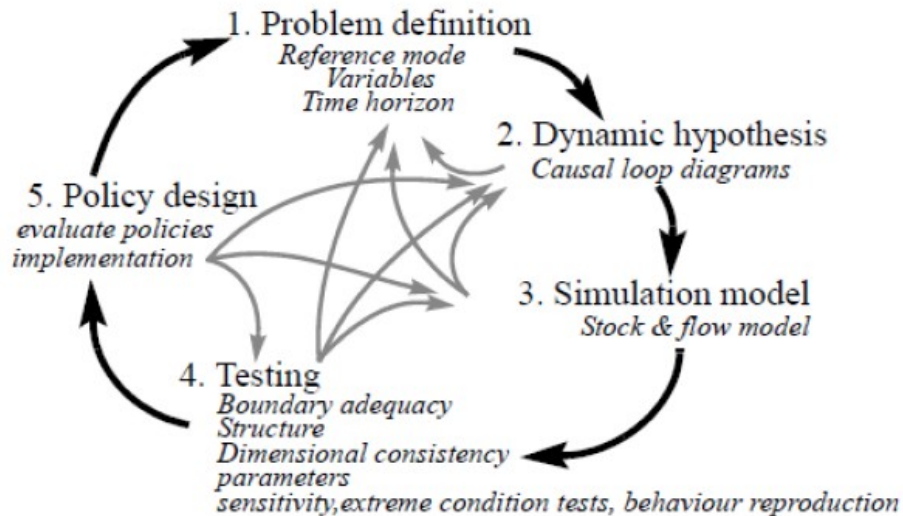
1. Problem definition
Reference mode
Variables
Time horizon

2. Dynamic hypothesis
Causal loop diagrams

3. Simulation model
Stock & flow model

4. Testing
Boundary adequacy
Structure
Dimensional consistency
parameters
sensitivity,extreme condition tests, behaviour reproduction

5. Policy design
evaluate policies
implementation